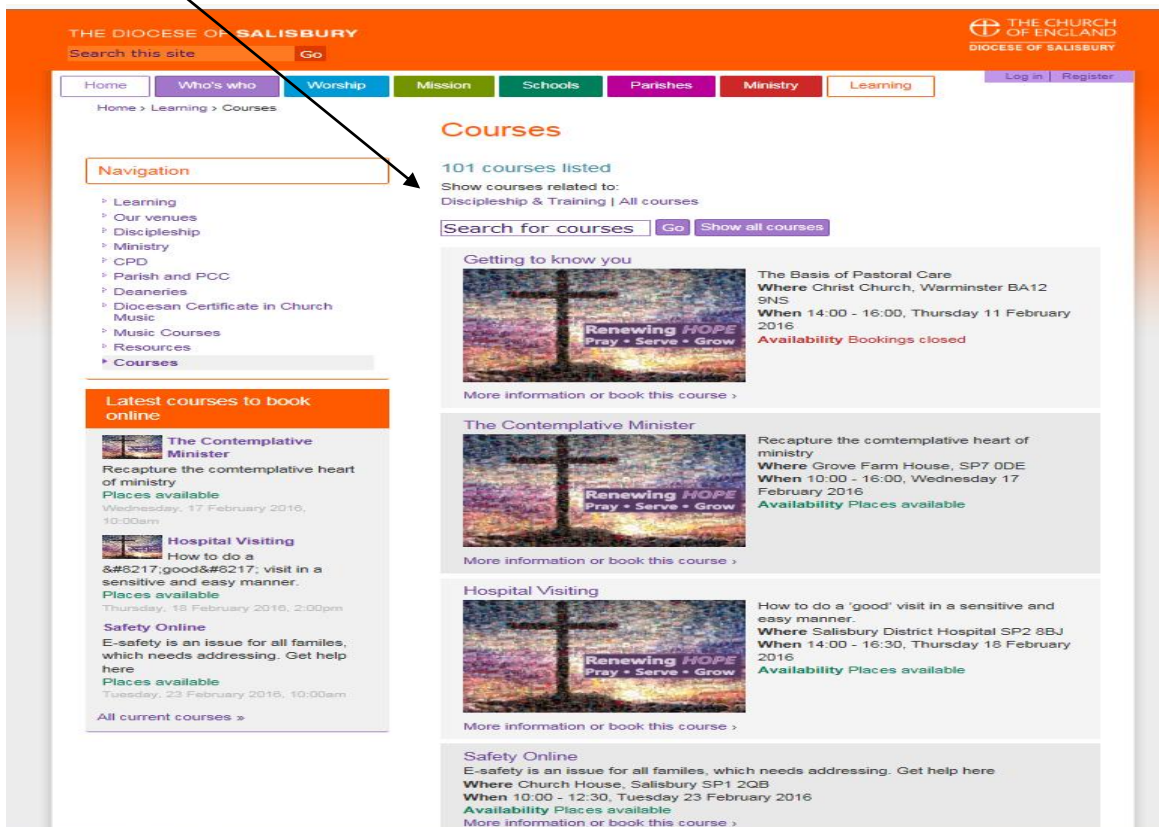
THE DIOCESE OF SALISBURY

Search this site Go

THE CHURCH OF ENGLAND
DIOCESE OF SALISBURY

Home | Who's who | Worship | Mission | Schools | Parishes | Ministry | Learning

Log in | Register

Home › Learning › Courses

Navigation

Learning
Our venues
Discipleship
Ministry
CPD
Parish and PCC
Deaneries
Diocesan Certificate in Church Music
Music Courses
Resources
Courses

Latest courses to book online

The Contemplative Minister
Recapture the comtemplative heart of ministry
Places available
Wednesday, 17 February 2016, 10:00am

Hospital Visiting
How to do a &#8217;good&#8217; visit in a sensitive and easy manner.
Places available
Thursday, 18 February 2016, 2:00pm

Safety Online
E-safety is an issue for all familes, which needs addressing. Get help here
Places available
Tuesday, 23 February 2016, 10:00am

All current courses »

Courses

101 courses listed
Show courses related to:
Discipleship & Training | All courses

Search for courses Go Show all courses

Getting to know you
Renewing HOPE
Pray • Serve • Grow
The Basis of Pastoral Care
Where Christ Church, Warminster BA12 9NS
When 14:00 - 16:00, Thursday 11 February 2016
Availability Bookings closed
More information or book this course ›

The Contemplative Minister
Renewing HOPE
Pray • Serve • Grow
Recapture the comtemplative heart of ministry
Where Grove Farm House, SP7 0DE
When 10:00 - 16:00, Wednesday 17 February 2016
Availability Places available
More information or book this course ›

Hospital Visiting
Renewing HOPE
Pray • Serve • Grow
How to do a 'good' visit in a sensitive and easy manner.
Where Salisbury District Hospital SP2 8BJ
When 14:00 - 16:30, Thursday 18 February 2016
Availability Places available
More information or book this course ›

Safety Online
E-safety is an issue for all familes, which needs addressing. Get help here
Where Church House, Salisbury SP1 2QB
When 10:00 - 12:30, Tuesday 23 February 2016
Availability Places available
More information or book this course ›